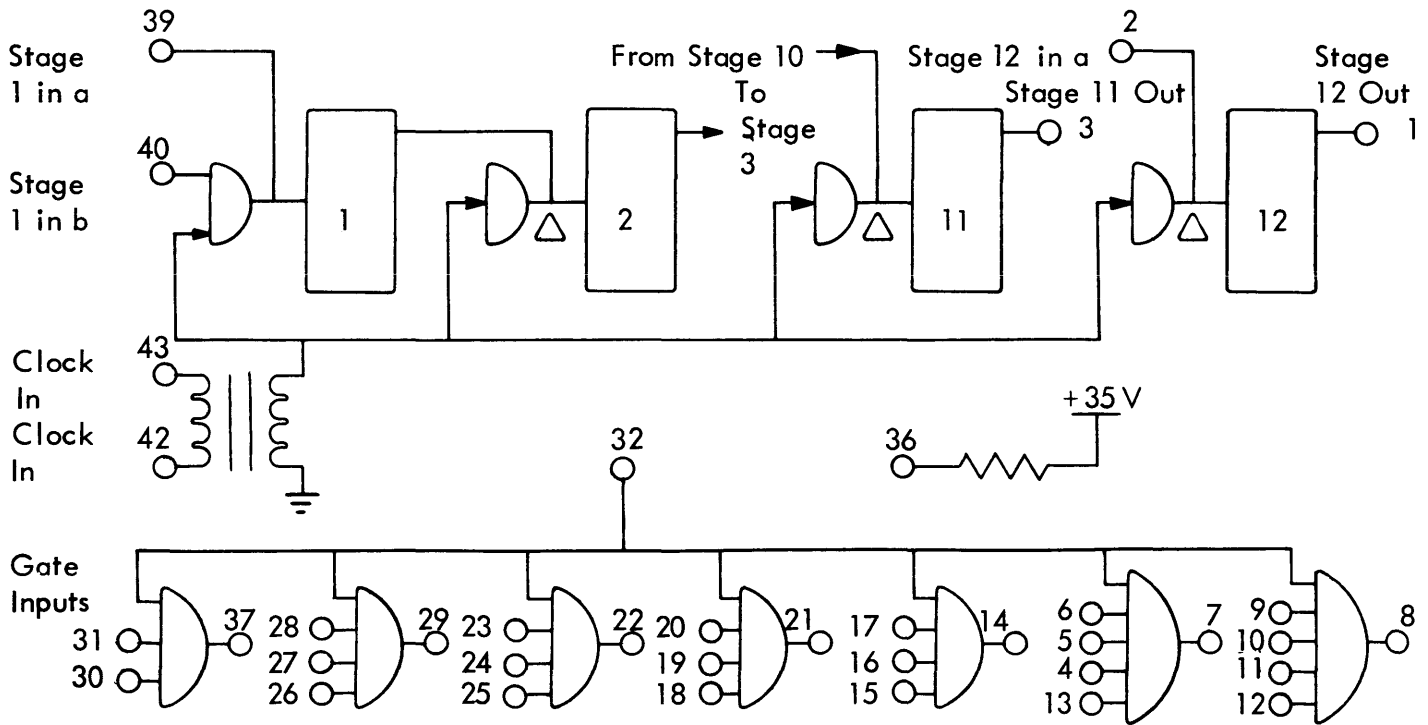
39
Stage 1 in a
40
Stage 1 in b
1
2
To Stage 3
From Stage 10
Stage 12 in a
2
Stage 11 Out
3
11
12
Stage 12 Out
1
Clock In
43
Clock In
42
+35 V
36
32
Gate Inputs
31
30
37
28
27
26
29
23
24
25
22
20
19
18
21
17
16
15
14
6
5
4
13
7
9
10
11
12
8